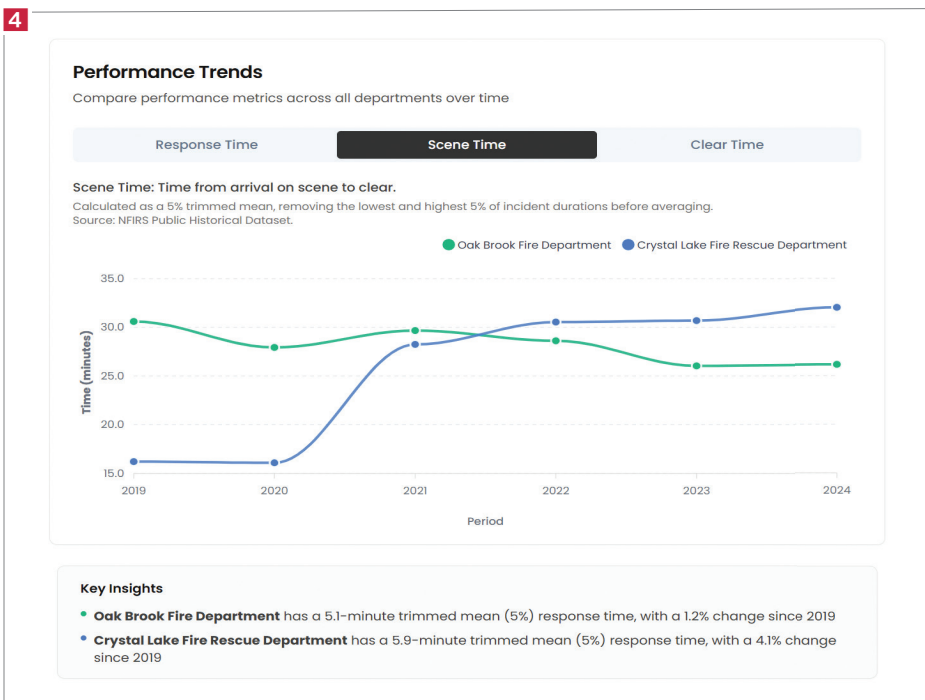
4

Performance Trends

Compare performance metrics across all departments over time

Response Time | Scene Time | Clear Time

Scene Time: Time from arrival on scene to clear.

Calculated as a 5% trimmed mean, removing the lowest and highest 5% of incident durations before averaging.
Source: NFIRS Public Historical Dataset.

Oak Brook Fire Department  Crystal Lake Fire Rescue Department

35.0
30.0
25.0
20.0
15.0

Time (minutes)

2019 2020 2021 2022 2023 2024

Period

Key Insights

• Oak Brook Fire Department has a 5.1-minute trimmed mean (5%) response time, with a 1.2% change since 2019

• Crystal Lake Fire Rescue Department has a 5.9-minute trimmed mean (5%) response time, with a 4.1% change since 2019